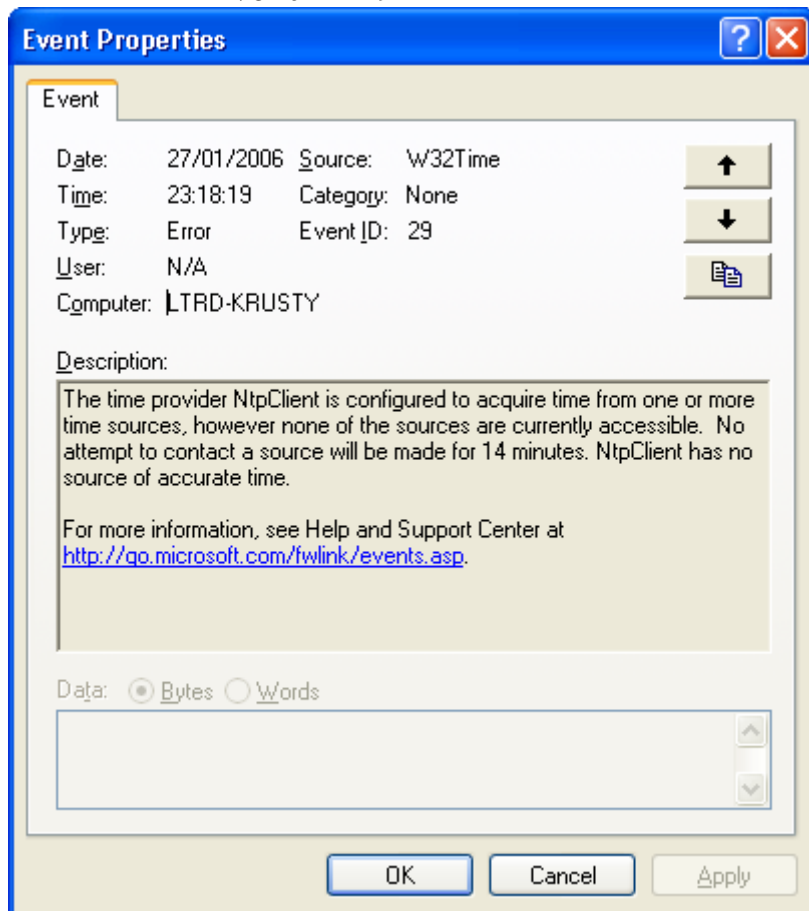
Event Properties

Event

Date: 27/01/2006
Source: W32Time
Time: 23:18:19
Category: None
Type: Error
Event ID: 29
User: N/A
Computer: LTRD-KRUSTY

Description:

The time provider NtpClient is configured to acquire time from one or more time sources, however none of the sources are currently accessible. No attempt to contact a source will be made for 14 minutes. NtpClient has no source of accurate time.

For more information, see Help and Support Center at http://go.microsoft.com/fwlink/events.asp.

Data: Bytes Words

OK Cancel Apply